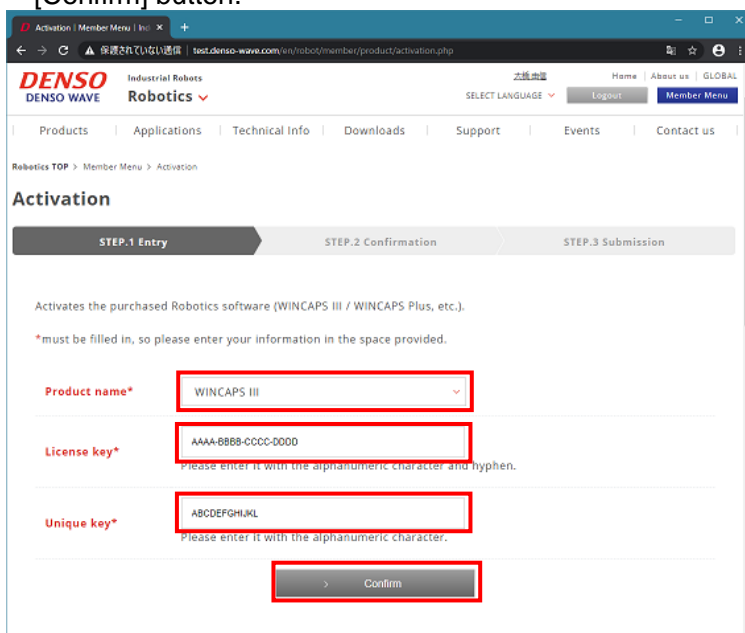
[Confirm] button.

Activation | Member Menu | Ind ×

保護されていない通信 | test.denso-wave.com/en/robot/member/product/activation.php

DENSO
DENSO WAVE

Industrial Robots
Robotics

大株主様 | Home | About us | GLOBAL

SELECT LANGUAGE | Logout | Member Menu

Products | Applications | Technical Info | Downloads | Support | Events | Contact us

Robotics TOP > Member Menu > Activation

Activation

STEP.1 Entry | STEP.2 Confirmation | STEP.3 Submission

Activates the purchased Robotics software (WINCAPS III / WINCAPS Plus, etc.).

*must be filled in, so please enter your information in the space provided.

Product name* WINCAPS III

License key* AAAA-BBBB-CCCC-DDDD
Please enter it with the alphanumeric character and hyphen.

Unique key* ABCDEFGHIJKL
Please enter it with the alphanumeric character.

Confirm